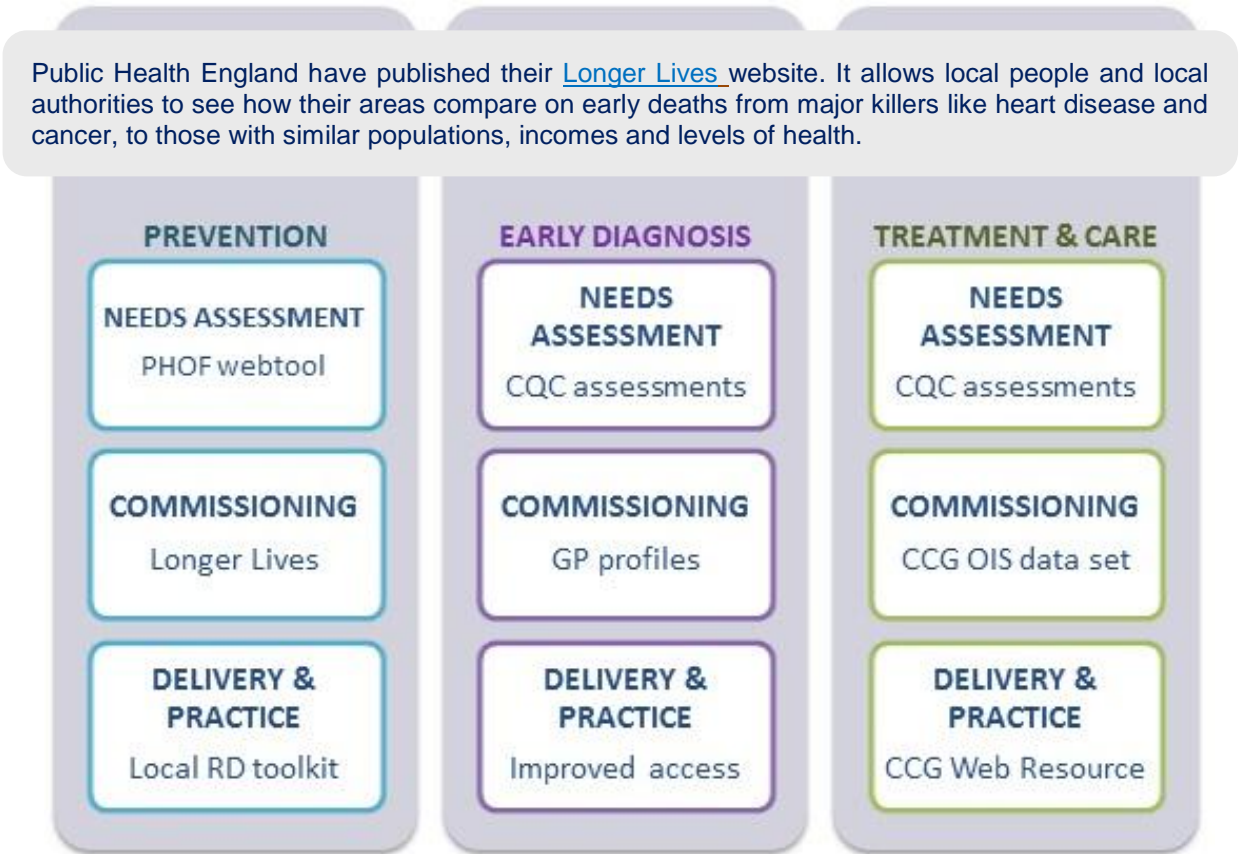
Public Health England have published their Longer Lives website. It allows local people and local authorities to see how their areas compare on early deaths from major killers like heart disease and cancer, to those with similar populations, incomes and levels of health.

PREVENTION

NEEDS ASSESSMENT
PHOF webtool

COMMISSIONING
Longer Lives

DELIVERY & PRACTICE
Local RD toolkit

EARLY DIAGNOSIS

NEEDS ASSESSMENT
CQC assessments

COMMISSIONING
GP profiles

DELIVERY & PRACTICE
Improved access

TREATMENT & CARE

NEEDS ASSESSMENT
CQC assessments

COMMISSIONING
CCG OIS data set

DELIVERY & PRACTICE
CCG Web Resource